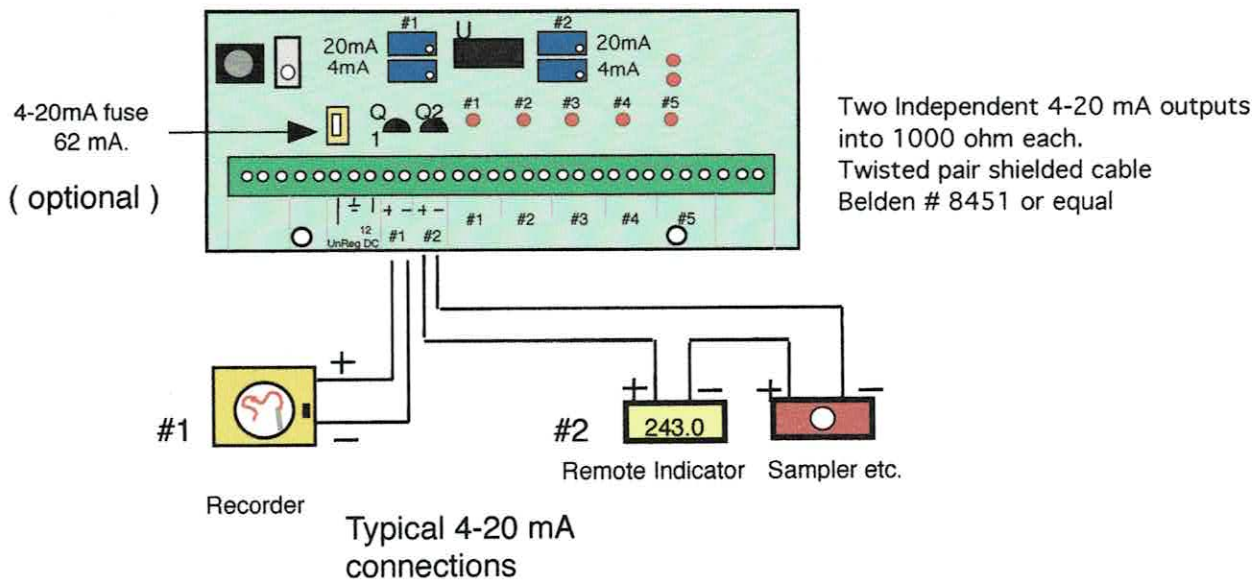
#1
20mA
4mA
U
#2
20mA
4mA

4-20mA fuse
62 mA.

Q
1
Q2
#1 #2 #3 #4 #5

( optional )

+ −
12
UnReg DC
+ − + −
#1 #2
#1 #2 #3 #4 #5

Two Independent 4-20 mA outputs into 1000 ohm each.
Twisted pair shielded cable
Belden # 8451 or equal

+
−
#1
Recorder

#2
+ −
243.0
Remote Indicator
+ −
Sampler etc.

Typical 4-20 mA connections